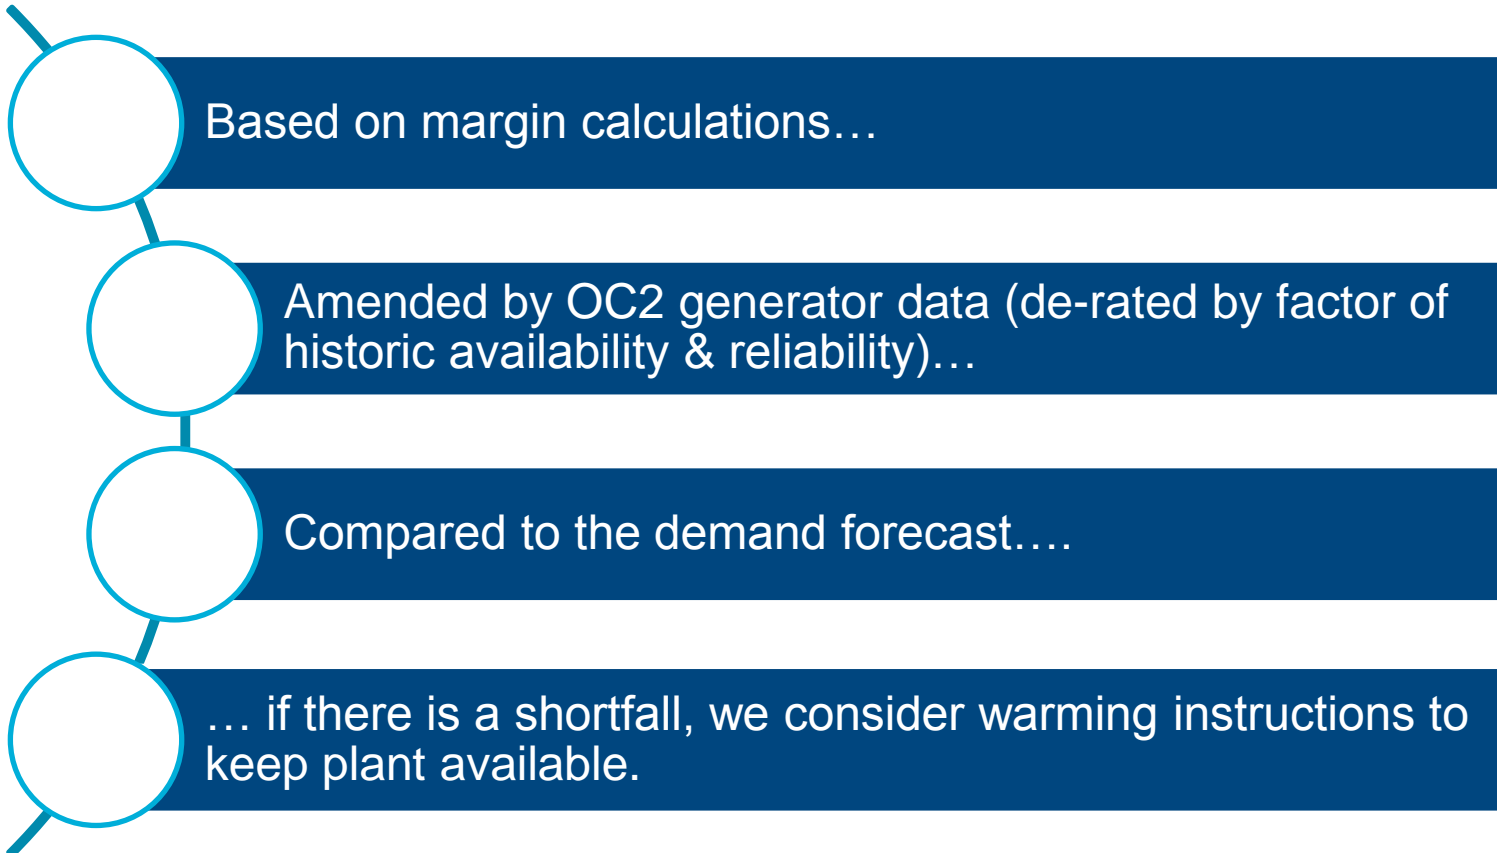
Based on margin calculations…

Amended by OC2 generator data (de-rated by factor of historic availability & reliability)…

Compared to the demand forecast….

… if there is a shortfall, we consider warming instructions to keep plant available.